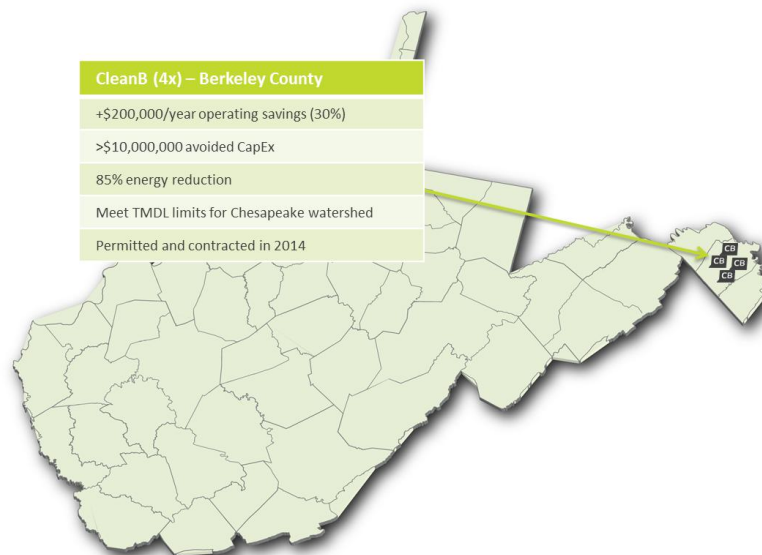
| CleanB (4x) – Berkeley County |
|---|
| +\$200,000/year operating savings (30%) |
| >\$10,000,000 avoided CapEx |
| 85% energy reduction |
| Meet TMDL limits for Chesapeake watershed |
| Permitted and contracted in 2014 |

CB CB CB CB